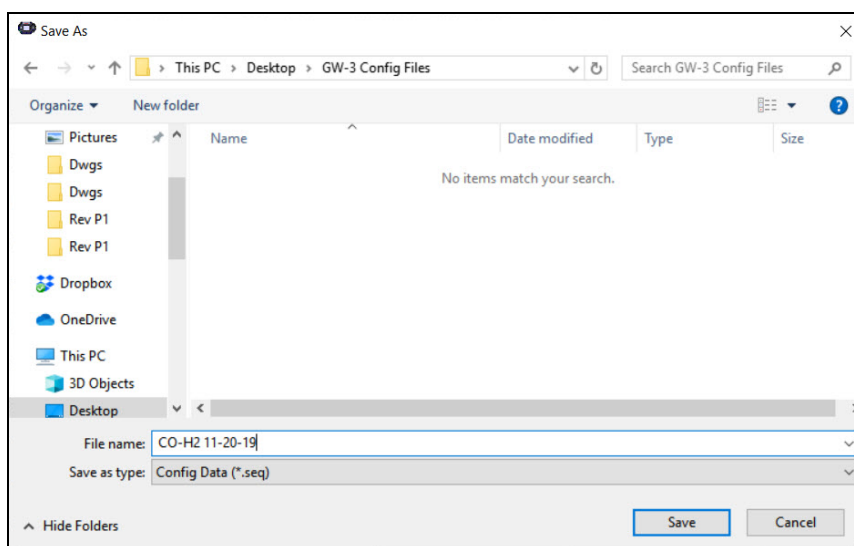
Save As

This PC > Desktop > GW-3 Config Files

Search GW-3 Config Files

Organize ▾ New folder

Pictures
Dwgs
Dwgs
Rev P1
Rev P1
Dropbox
OneDrive
This PC
3D Objects
Desktop

Name | Date modified | Type | Size

No items match your search.

File name: CO-H2 11-20-19

Save as type: Config Data (*.seq)

Hide Folders

Save

Cancel